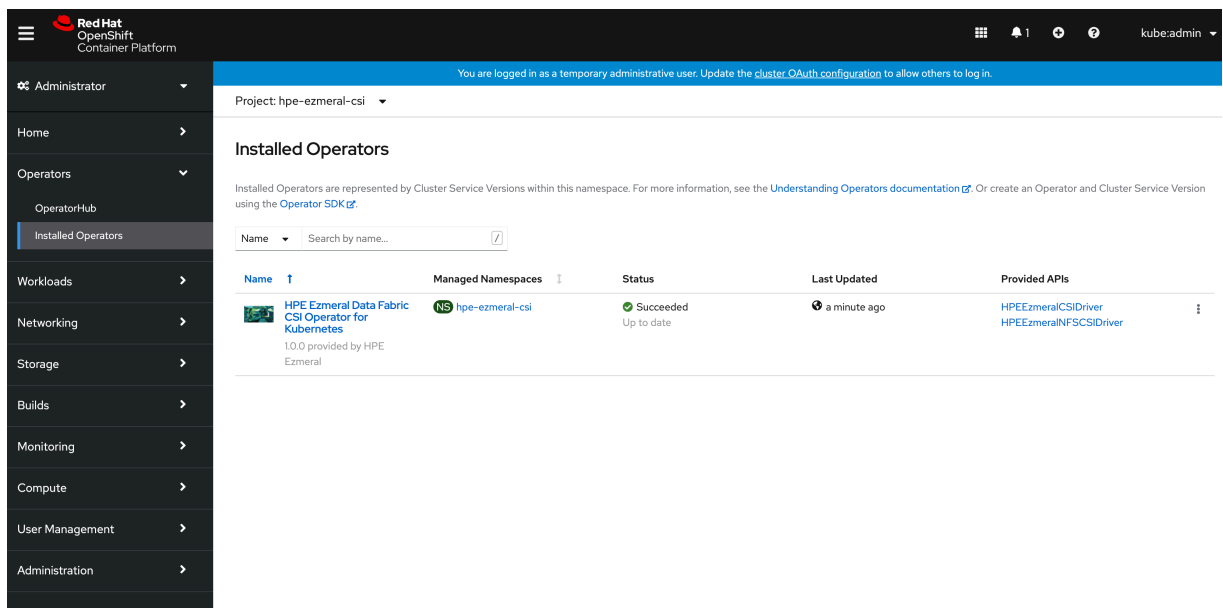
Red Hat OpenShift Container Platform

1 kube:admin

Administrator

Home
Operators
OperatorHub
Installed Operators
Workloads
Networking
Storage
Builds
Monitoring
Compute
User Management
Administration

You are logged in as a temporary administrative user. Update the cluster OAuth configuration to allow others to log in.

Project: hpe-ezmeral-csi

Installed Operators

Installed Operators are represented by Cluster Service Versions within this namespace. For more information, see the Understanding Operators documentation. Or create an Operator and Cluster Service Version using the Operator SDK.

Name Search by name... /

| Name ↑ | Managed Namespaces | Status | Last Updated | Provided APIs |
|---|---|---|---|---|
| HPE Ezmeral Data Fabric CSI Operator for Kubernetes 1.0.0 provided by HPE Ezmeral | NS hpe-ezmeral-csi | Succeeded Up to date | a minute ago | HPEEzmeralCSIDriver HPEEzmeralNFSCSIDriver |